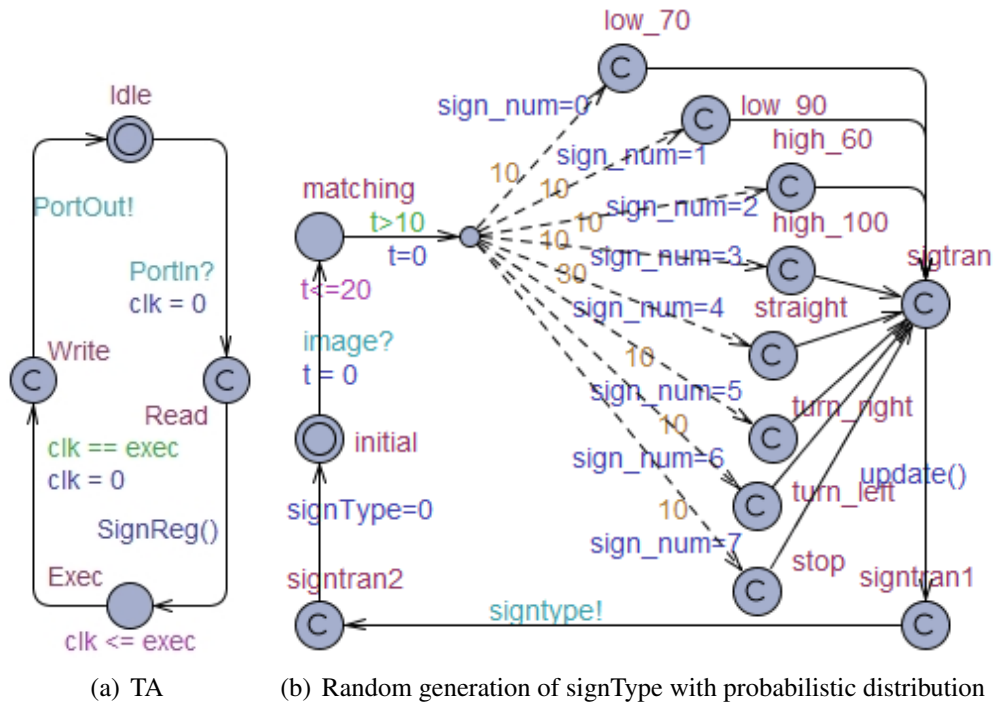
Idle

PortOut!

PortIn?
clk = 0

Write

C

C

Read

clk == exec
clk = 0

SignReg()

Exec

clk <= exec

low_70

sign_num=0

low_90

high_60

sign_num=1

10

10

matching

t>10

sign_num=2

10

high_100

t=0

10

sign_num=3

sigtran

30

t<=20

sign_num=4

straight

image?

t = 0

10

sign_num=5

turn_right

10

initial

sign_num=6

update()

turn_left

10

signType=0

sign_num=7

stop

signtran2

signtran1

signtype!

(a) TA

(b) Random generation of signType with probabilistic distribution